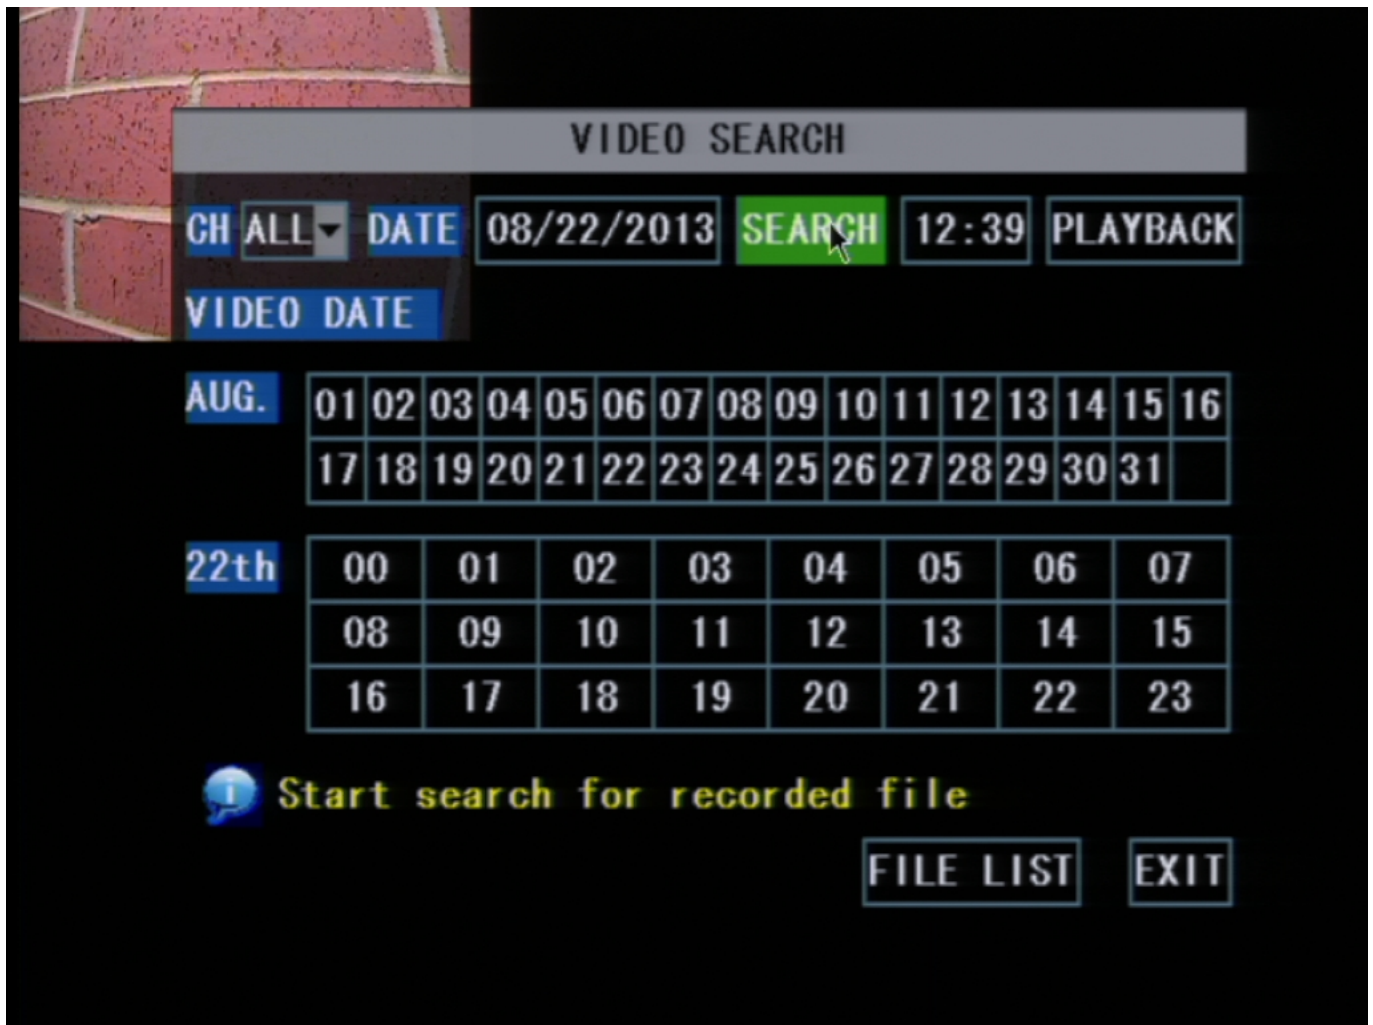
VIDEO SEARCH

CH ALL DATE 08/22/2013 SEARCH 12:39 PLAYBACK

VIDEO DATE

AUG.

| 01 | 02 | 03 | 04 | 05 | 06 | 07 | 08 | 09 | 10 | 11 | 12 | 13 | 14 | 15 | 16 |
|---|---|---|---|---|---|---|---|---|---|---|---|---|---|---|---|
| 17 | 18 | 19 | 20 | 21 | 22 | 23 | 24 | 25 | 26 | 27 | 28 | 29 | 30 | 31 | |

22th

| 00 | 01 | 02 | 03 | 04 | 05 | 06 | 07 |
|---|---|---|---|---|---|---|---|
| 08 | 09 | 10 | 11 | 12 | 13 | 14 | 15 |
| 16 | 17 | 18 | 19 | 20 | 21 | 22 | 23 |

Start search for recorded file

FILE LIST EXIT